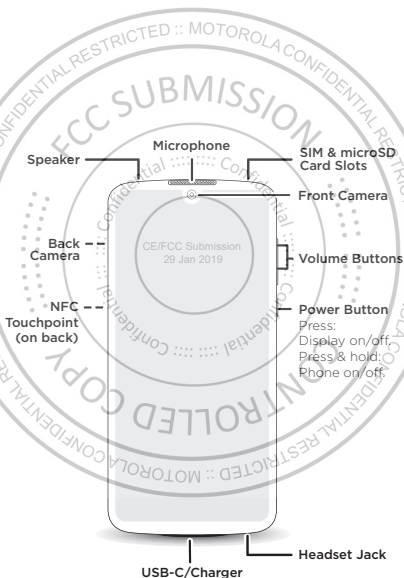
RESTRICTED :: MOTOROLA CONFIDENTIAL RESTRICTED :: MOTOROLA CONFIDENTIAL

FCC SUBMISSION

CONTROLLED COPY

Microphone

Speaker

SIM & microSD Card Slots

Front Camera

Confidential :::: Confidential :::: Confidential :::: Confidential

CE/FCC Submission
29 Jan 2019

Back Camera

Volume Buttons

NFC Touchpoint (on back)

Power Button
Press: Display on/off,
Press & hold: Phone on/off.

Headset Jack

USB-C/Charger